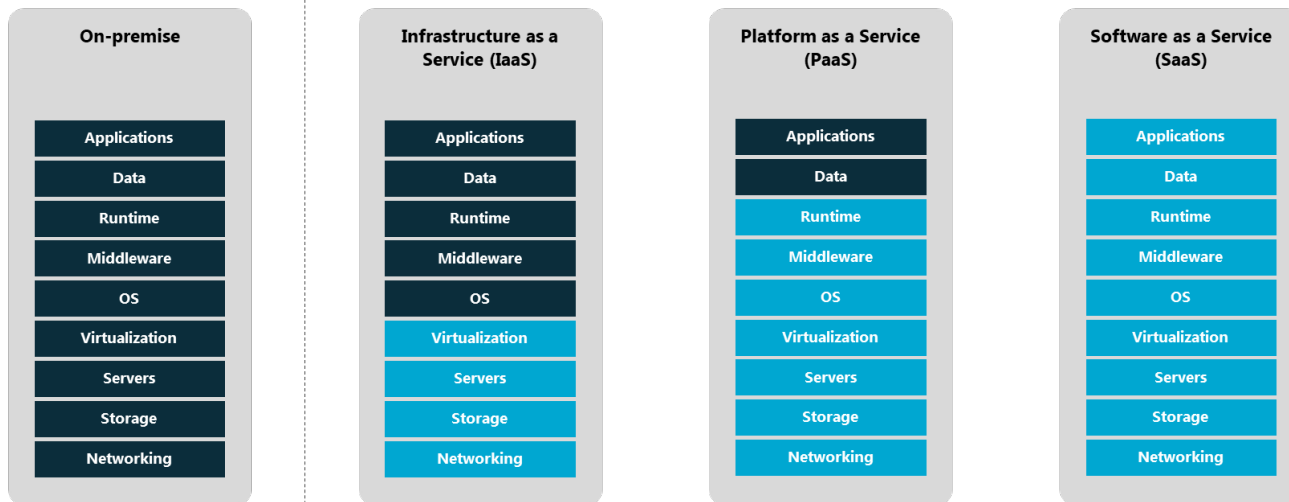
On-premise

Applications
Data
Runtime
Middleware
OS
Virtualization
Servers
Storage
Networking

Infrastructure as a Service (IaaS)

Applications
Data
Runtime
Middleware
OS
Virtualization
Servers
Storage
Networking

Platform as a Service (PaaS)

Applications
Data
Runtime
Middleware
OS
Virtualization
Servers
Storage
Networking

Software as a Service (SaaS)

Applications
Data
Runtime
Middleware
OS
Virtualization
Servers
Storage
Networking